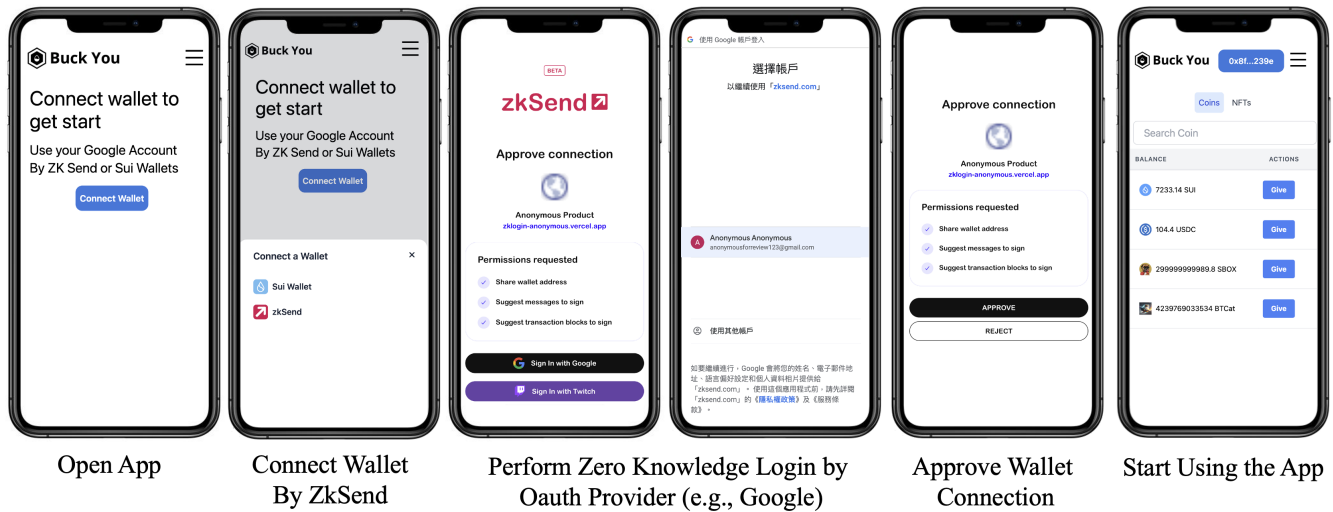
Buck You

Connect wallet to get start

Use your Google Account By ZK Send or Sui Wallets

Connect Wallet

Open App

Buck You

Connect wallet to get start

Use your Google Account By ZK Send or Sui Wallets

Connect Wallet

Connect a Wallet

×

Sui Wallet

zkSend

Connect Wallet By ZkSend

BETA

zkSend

Approve connection

Anonymous Product

zklogin-anonymous.vercel.app

Permissions requested

Share wallet address

Suggest messages to sign

Suggest transaction blocks to sign

Sign In with Google

Sign In with Twitch

使用 Google 帳戶登入

選擇帳戶

以繼續使用「zksend.com」

Anonymous Anonymous

anonymousforreview123@gmail.com

使用其他帳戶

如要繼續進行，Google 會將您的姓名、電子郵件地址、語言偏好設定和個人資料相片提供給「zksend.com」。使用這個應用程式前，請先詳閱「zksend.com」的《隱私權政策》及《服務條款》。

Perform Zero Knowledge Login by Oauth Provider (e.g., Google)

Approve connection

Anonymous Product

zklogin-anonymous.vercel.app

Permissions requested

Share wallet address

Suggest messages to sign

Suggest transaction blocks to sign

APPROVE

REJECT

Approve Wallet Connection

Buck You

0x8f...239e

Coins NFTs

Search Coin

| BALANCE | ACTIONS |
|---|---|
| 7233.14 SUI | Give |
| 104.4 USDC | Give |
| 299999999989.8 SBOX | Give |
| 4239769033534 BTCat | Give |

Start Using the App